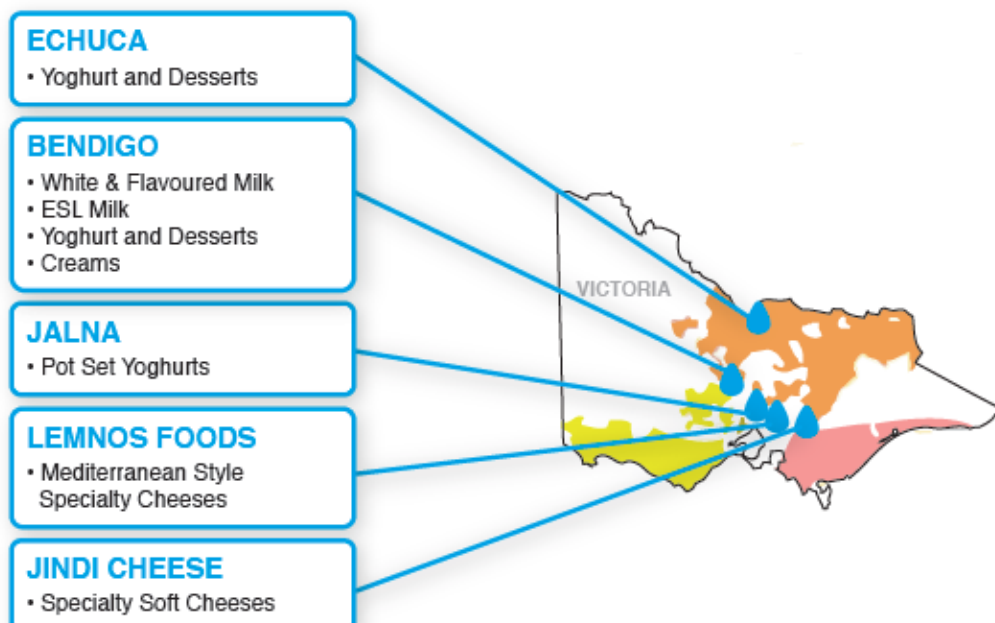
ECHUCA
• Yoghurt and Desserts

BENDIGO
• White & Flavoured Milk
• ESL Milk
• Yoghurt and Desserts
• Creams

JALNA
• Pot Set Yoghurts

LEMNOS FOODS
• Mediterranean Style Specialty Cheeses

JINDI CHEESE
• Specialty Soft Cheeses

VICTORIA